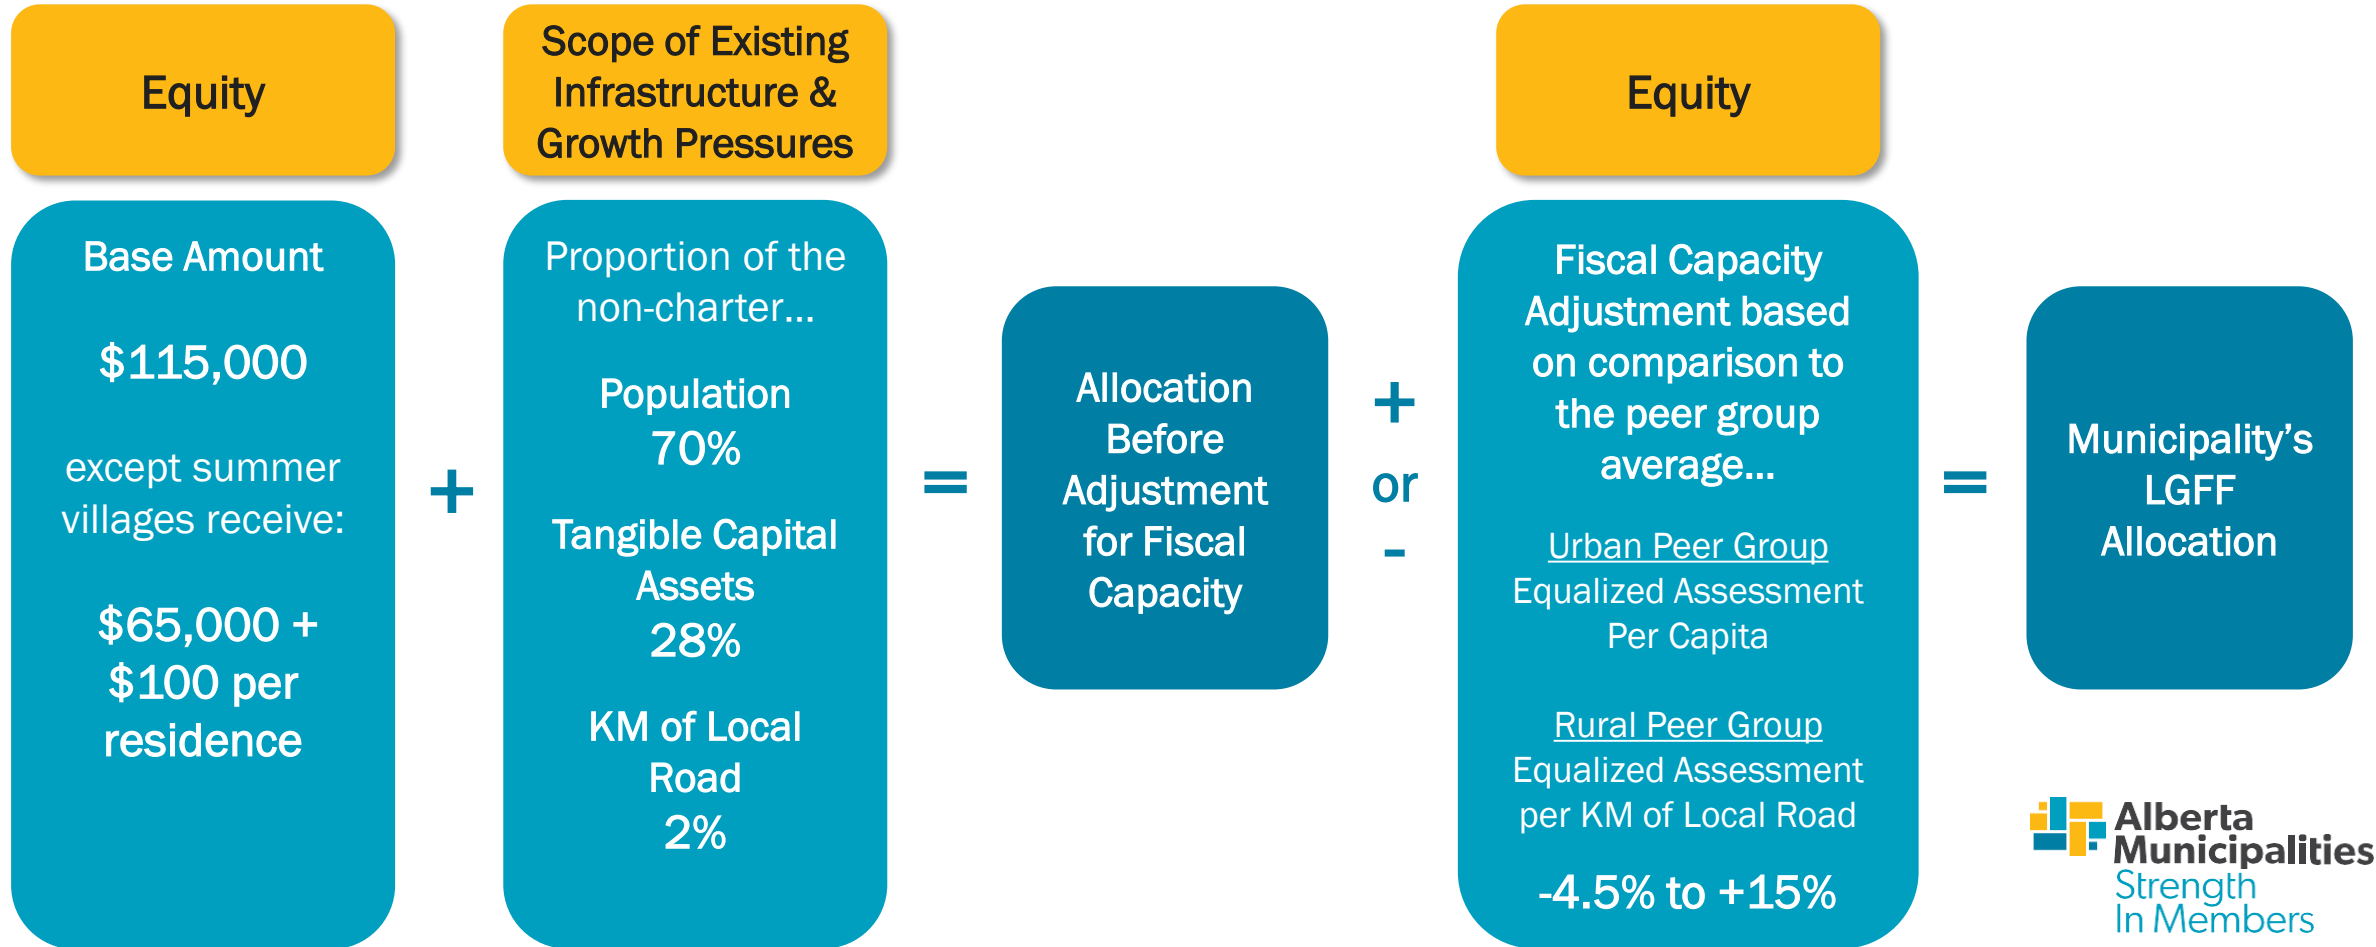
Equity

Scope of Existing Infrastructure & Growth Pressures

Equity

Base Amount

$115,000

except summer villages receive:

$65,000 + $100 per residence

+

Proportion of the non-charter…

Population 70%

Tangible Capital Assets 28%

KM of Local Road 2%

=

Allocation Before Adjustment for Fiscal Capacity

+ or -

Fiscal Capacity Adjustment based on comparison to the peer group average…

Urban Peer Group
Equalized Assessment Per Capita

Rural Peer Group
Equalized Assessment per KM of Local Road

-4.5% to +15%

=

Municipality's LGFF Allocation

Alberta Municipalities
Strength In Members